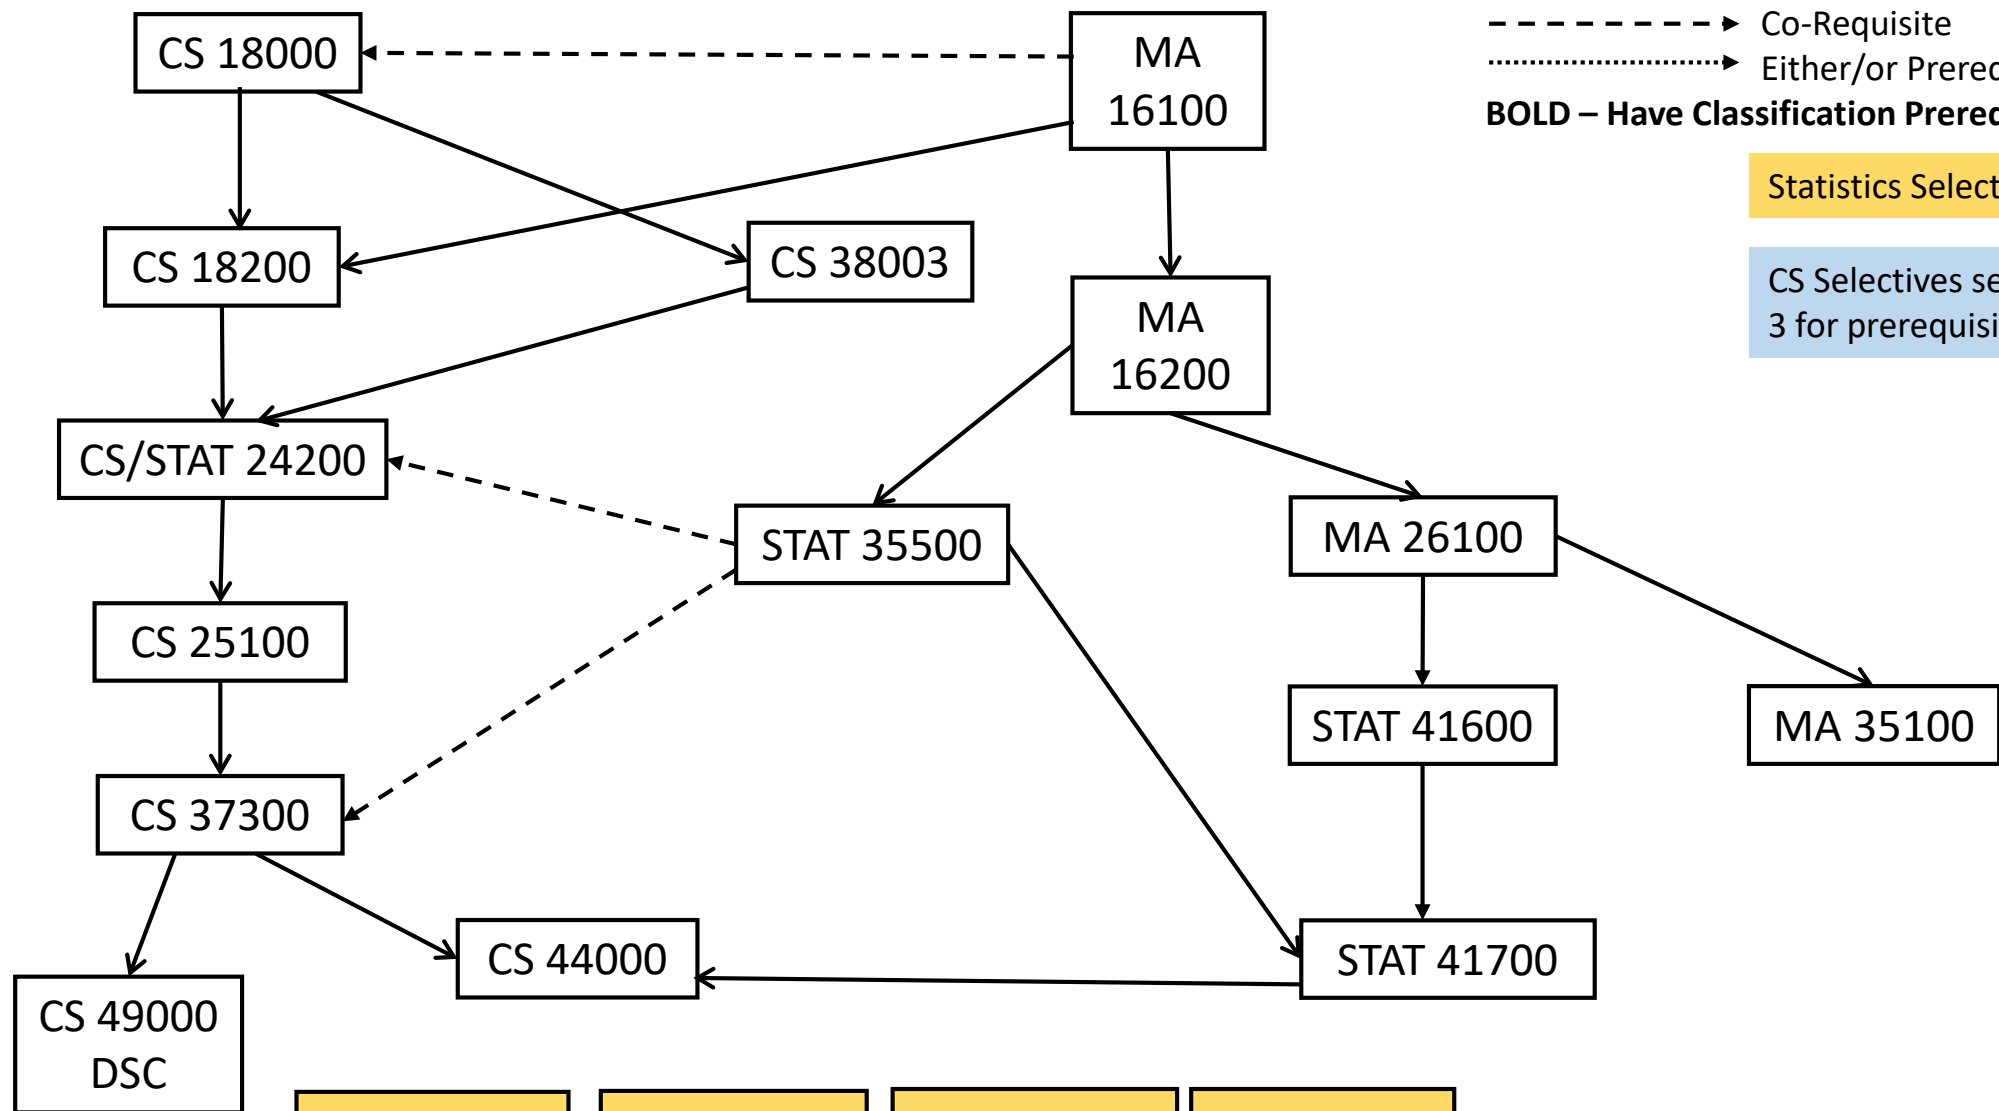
CS 18000

MA 16100

Co-Requisite

Either/or Prereq

BOLD – Have Classification Prereq

Statistics Select

CS Selectives se 3 for prerequisi

CS 18200

CS 38003

MA 16200

CS/STAT 24200

STAT 35500

MA 26100

CS 25100

STAT 41600

MA 35100

CS 37300

CS 44000

STAT 41700

CS 49000 DSC